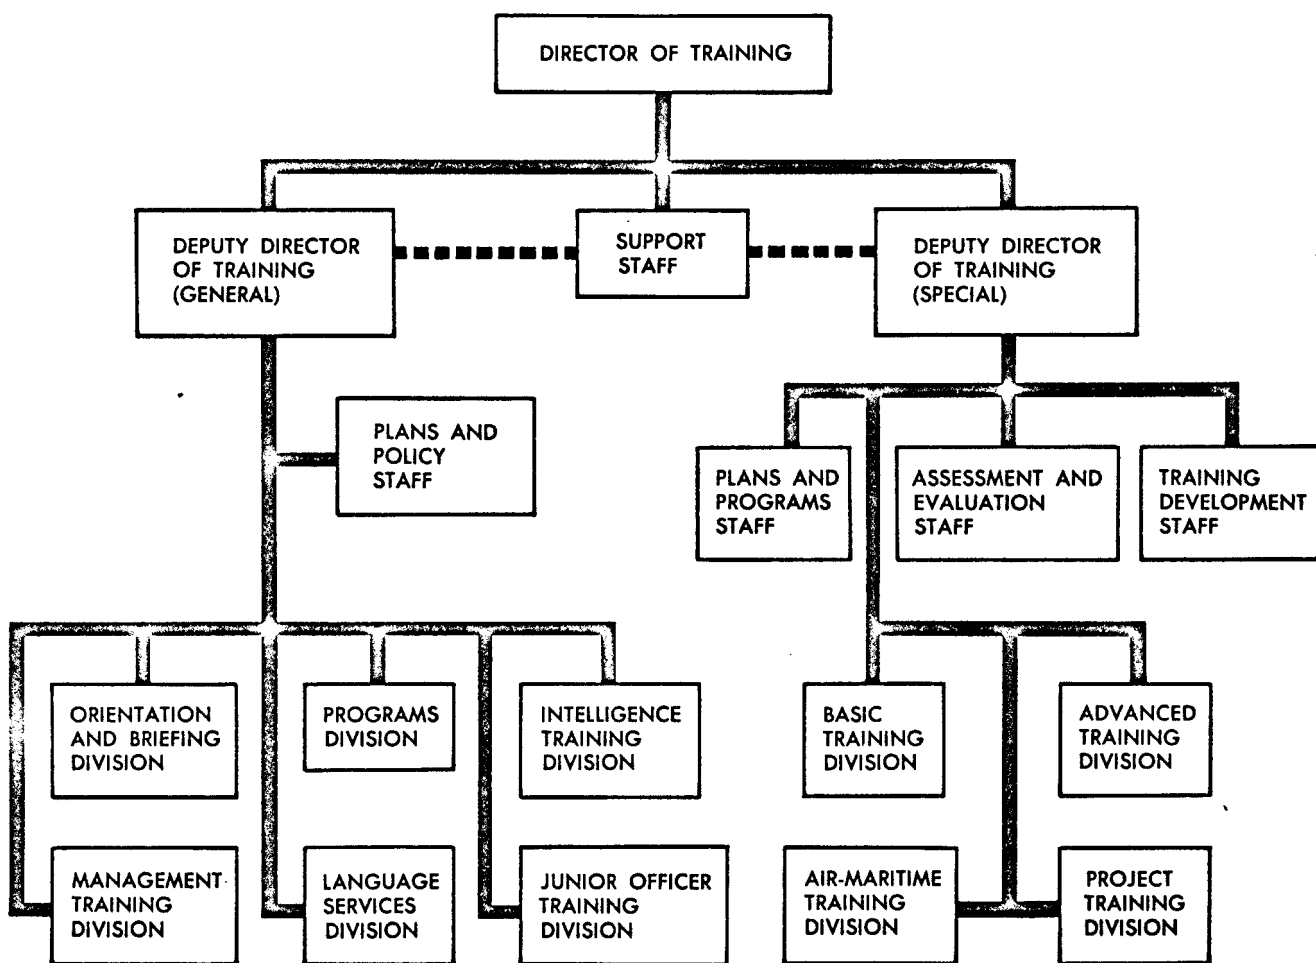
DIRECTOR OF TRAINING

DEPUTY DIRECTOR OF TRAINING (GENERAL)

SUPPORT STAFF

DEPUTY DIRECTOR OF TRAINING (SPECIAL)

PLANS AND POLICY STAFF

PLANS AND PROGRAMS STAFF

ASSESSMENT AND EVALUATION STAFF

TRAINING DEVELOPMENT STAFF

ORIENTATION AND BRIEFING DIVISION

PROGRAMS DIVISION

INTELLIGENCE TRAINING DIVISION

BASIC TRAINING DIVISION

ADVANCED TRAINING DIVISION

MANAGEMENT TRAINING DIVISION

LANGUAGE SERVICES DIVISION

JUNIOR OFFICER TRAINING DIVISION

AIR-MARITIME TRAINING DIVISION

PROJECT TRAINING DIVISION